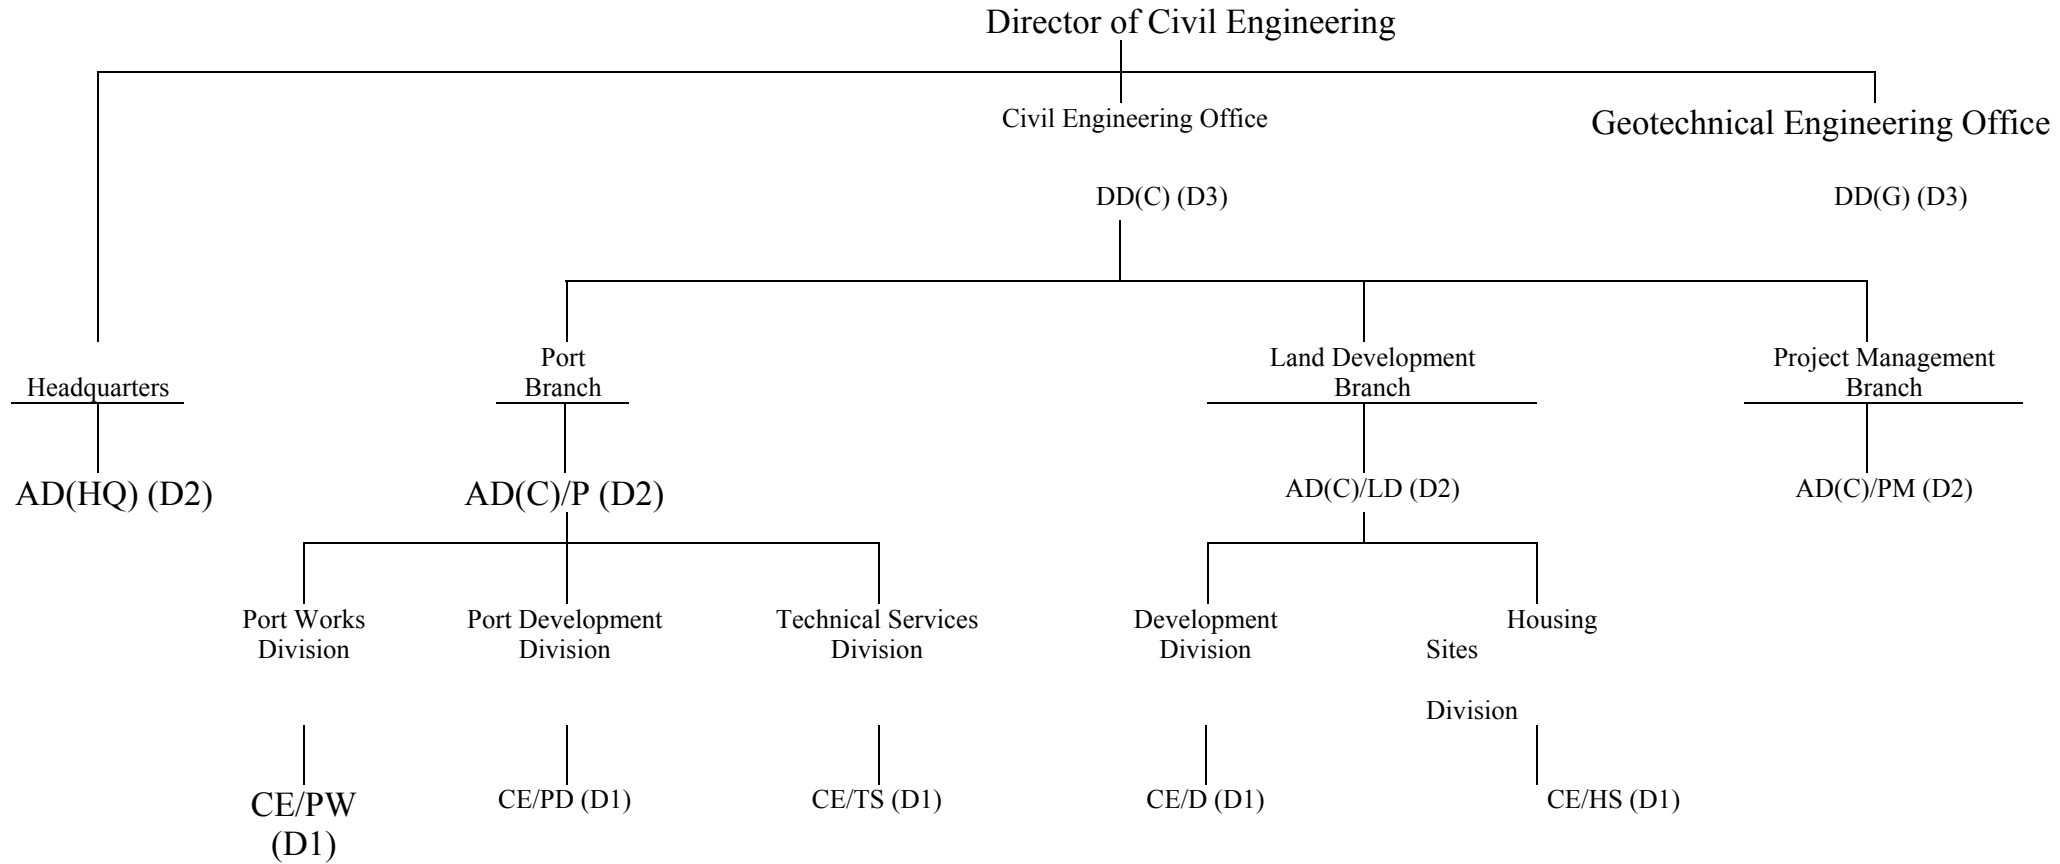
Director of Civil Engineering

Civil Engineering Office

DD(C) (D3)

Geotechnical Engineering Office

DD(G) (D3)

Headquarters

AD(HQ) (D2)

Port Branch

AD(C)/P (D2)

Port Works Division

CE/PW (D1)

Port Development Division

CE/PD (D1)

Technical Services Division

CE/TS (D1)

Land Development Branch

AD(C)/LD (D2)

Development Division

CE/D (D1)

Housing Sites Division

CE/HS (D1)

Project Management Branch

AD(C)/PM (D2)